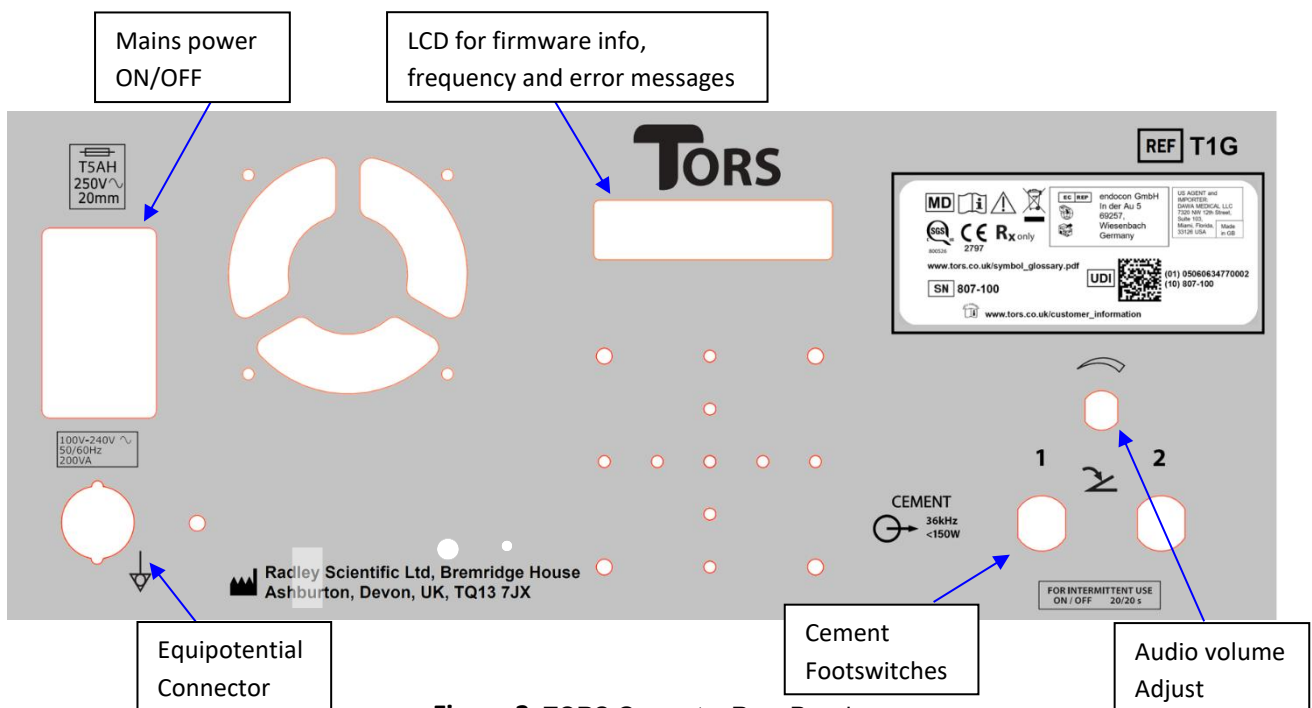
Mains power ON/OFF

LCD for firmware info, frequency and error messages

TORS

REF T1G

T5AH
250V∿
20mm

MD

EC REP
endocon GmbH
In der Au 5
69257,
Wiesenbach
Germany

US AGENT and IMPORTER:
DAVIA MEDICAL LLC
7320 NW 12th Street, Suite 103,
Miami, Florida, 33126 USA

Made in GB

SGS
800526

CE
2797

$R_x$ only

www.tors.co.uk/symbol_glossary.pdf

SN 807-100

UDI

(01) 05060634770002
(10) 807-100

www.tors.co.uk/customer_information

100V-240V ∿
50/60Hz
200VA

1

2

CEMENT
36kHz
<150W

Radley Scientific Ltd, Bremridge House
Ashburton, Devon, UK, TQ13 7JX

FOR INTERMITTENT USE
ON / OFF 20/20 s

Equipotential Connector

Cement Footswitches

Audio volume Adjust

Figure 3 TORS Generator Rear Panel